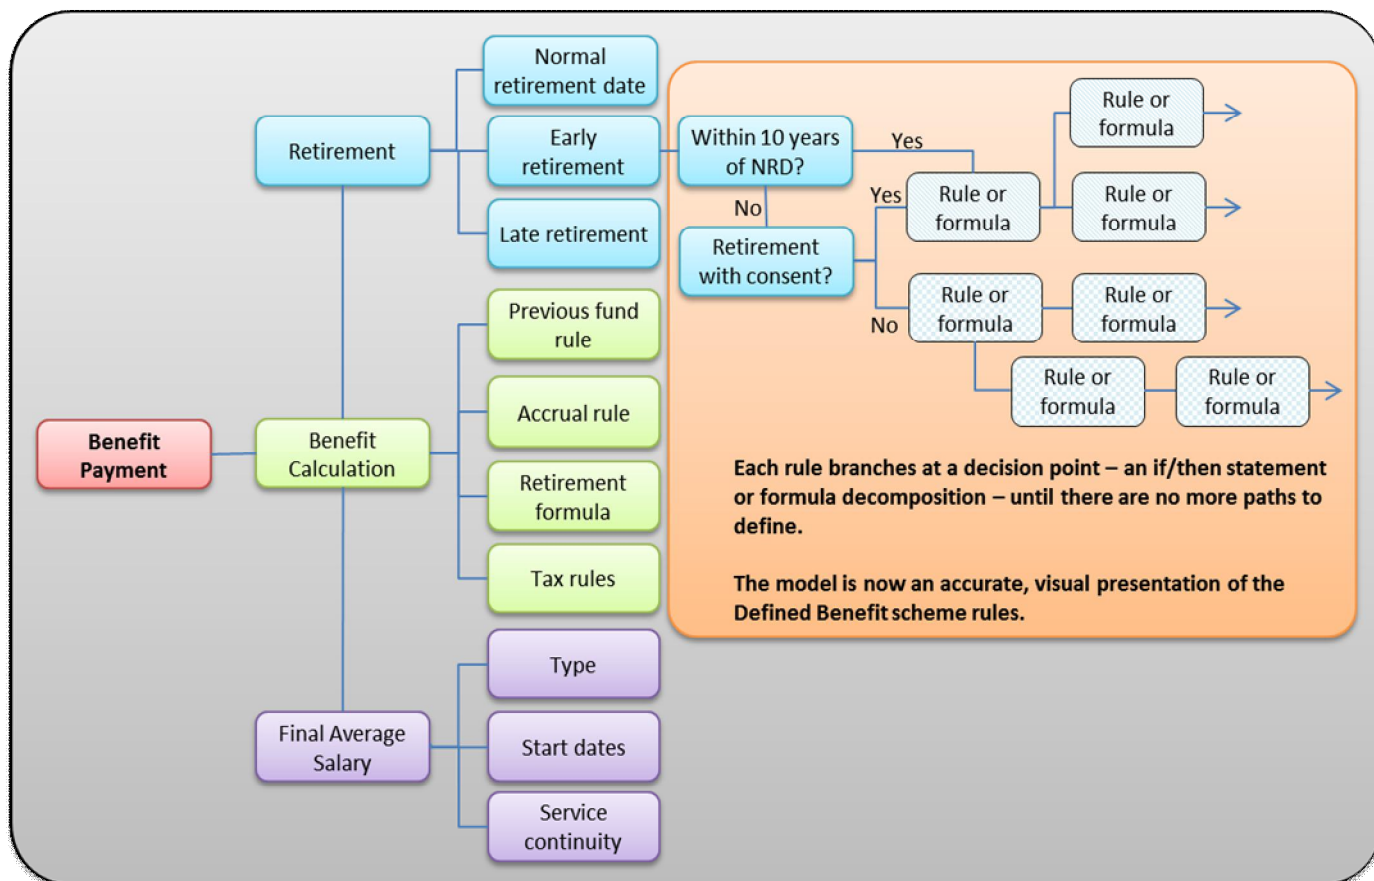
Benefit Payment

Retirement

Normal retirement date

Early retirement

Late retirement

Within 10 years of NRD?

Yes

No

Retirement with consent?

Yes

No

Rule or formula

Rule or formula

Rule or formula

Rule or formula

Rule or formula

Rule or formula

Rule or formula

Rule or formula

Benefit Calculation

Previous fund rule

Accrual rule

Retirement formula

Tax rules

Each rule branches at a decision point – an if/then statement or formula decomposition – until there are no more paths to define.

The model is now an accurate, visual presentation of the Defined Benefit scheme rules.

Final Average Salary

Type

Start dates

Service continuity